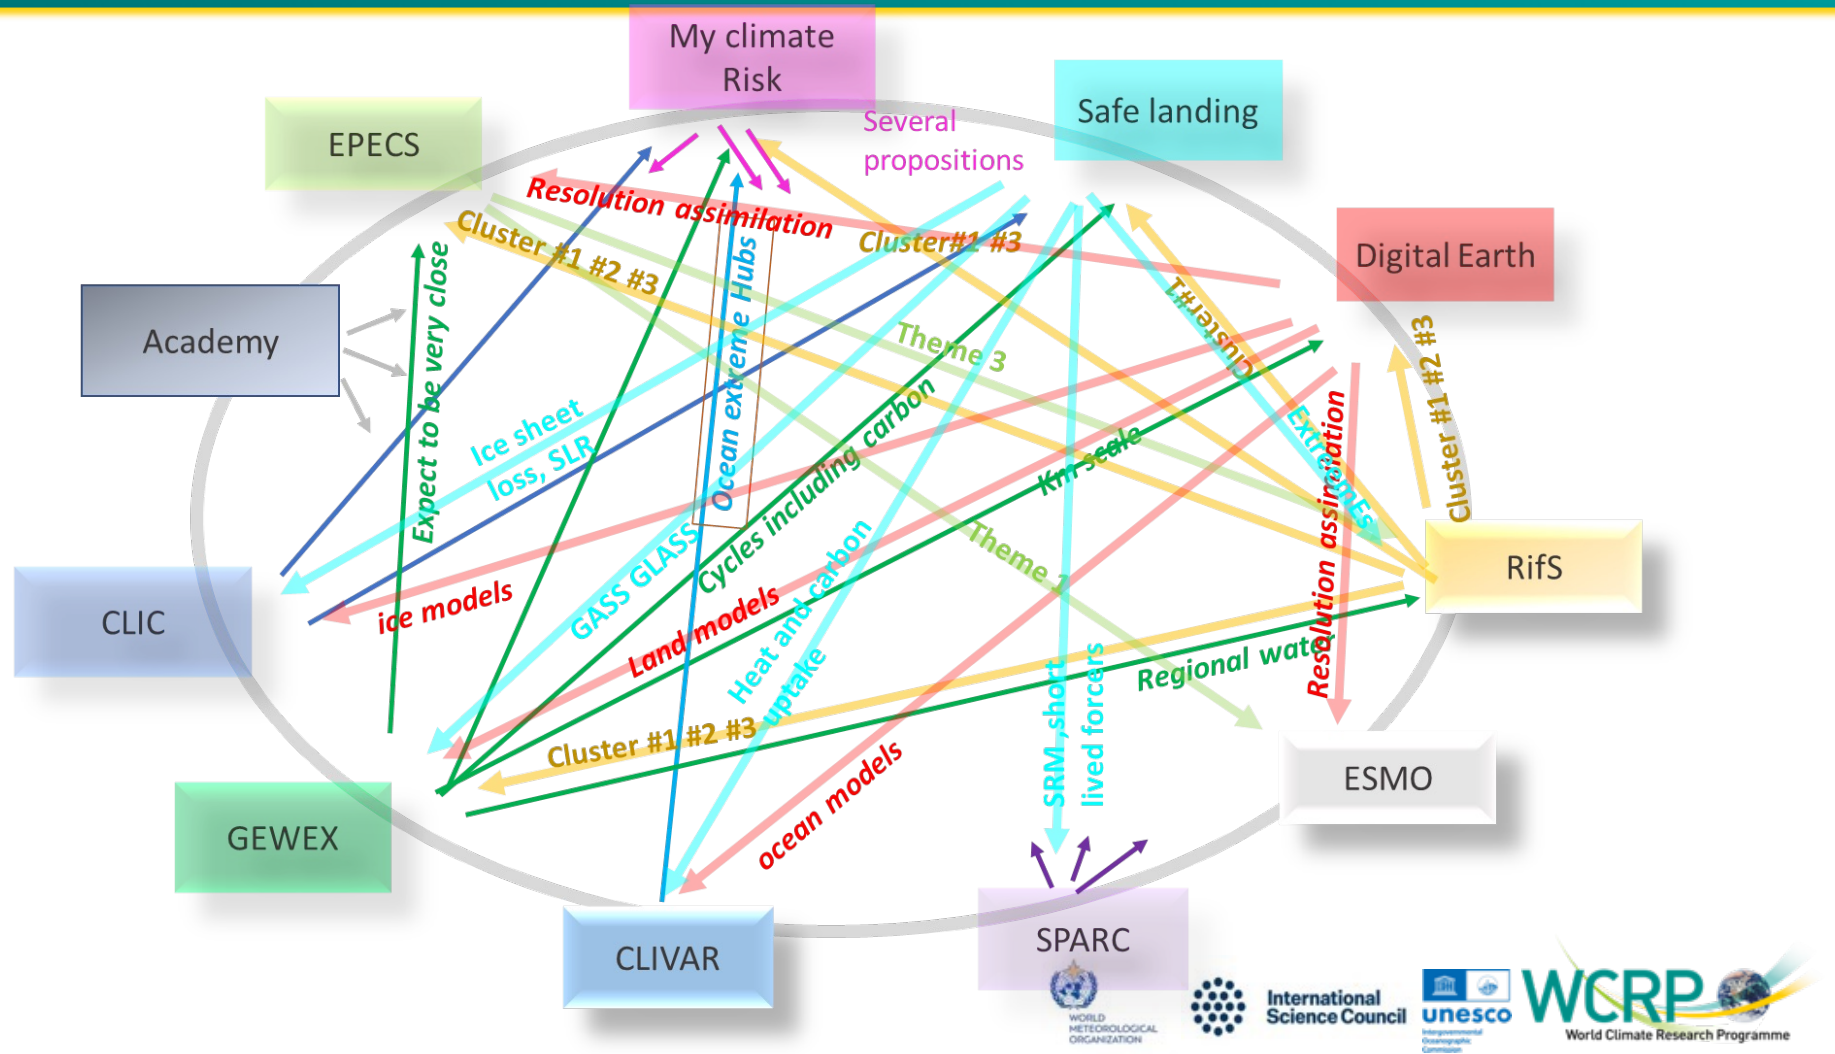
My climate Risk

EPECS

Safe landing

Several propositions

Digital Earth

Academy

Resolution assimilation

Cluster #1 #2 #3

Cluster#1 #3

Cluster#1

Theme 3

Expect to be very close

Ice sheet loss, SLR

Ocean extreme Hubs

Cycles including carbon

GASS GLASS

Km scale

Extremes

Resolution assimilation

Cluster #1 #2 #3

CLIC

ice models

Land models

Heat and carbon uptake

Theme 1

RifS

Regional water

Resolution

Cluster #1 #2 #3

SRM, short lived forcers

ESMO

ocean models

GEWEX

CLIVAR

SPARC

WORLD METEOROLOGICAL ORGANIZATION

International Science Council

unesco

WCRP

World Climate Research Programme